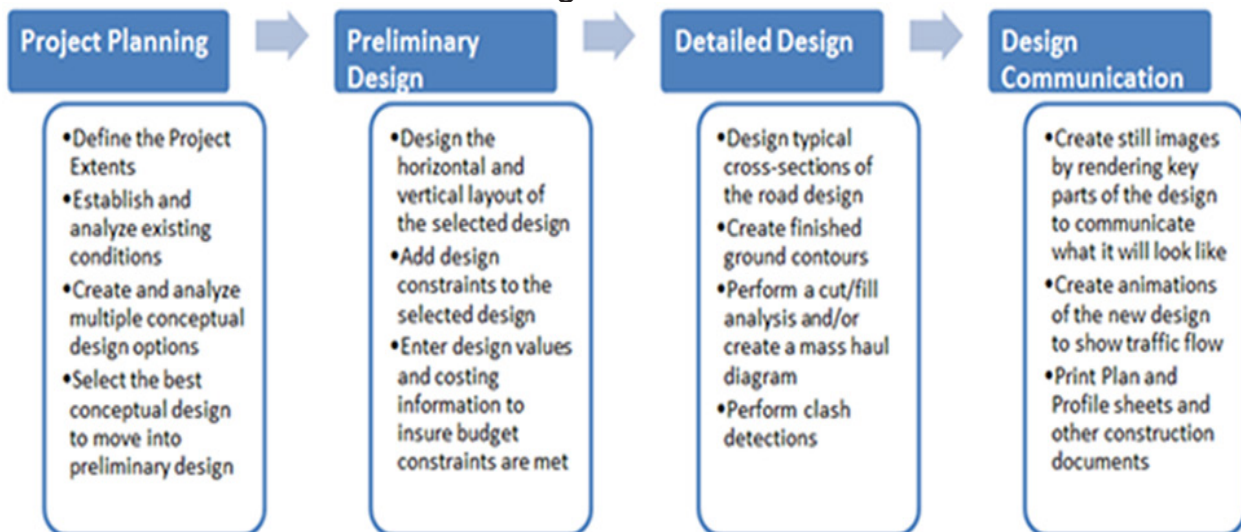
Project Planning

•Define the Project Extents
•Establish and analyze existing conditions
•Create and analyze multiple conceptual design options
•Select the best conceptual design to move into preliminary design

Preliminary Design

•Design the horizontal and vertical layout of the selected design
•Add design constraints to the selected design
•Enter design values and costing information to insure budget constraints are met

Detailed Design

•Design typical cross-sections of the road design
•Create finished ground contours
•Perform a cut/fill analysis and/or create a mass haul diagram
•Perform clash detections

Design Communication

•Create still images by rendering key parts of the design to communicate what it will look like
•Create animations of the new design to show traffic flow
•Print Plan and Profile sheets and other construction documents